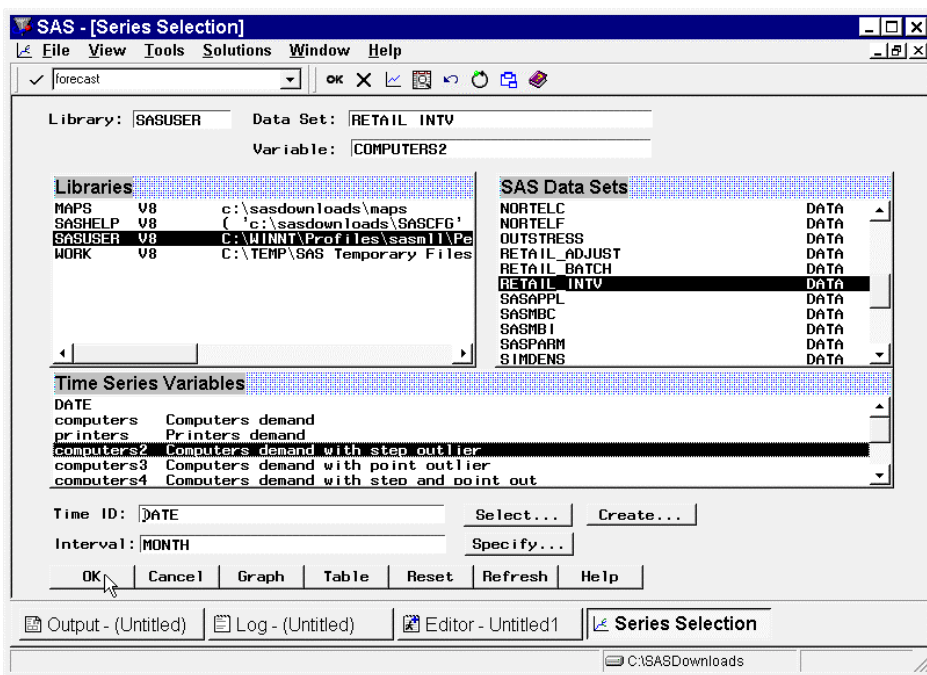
SAS - [Series Selection]

File View Tools Solutions Window Help

forecast

Library: SASUSER Data Set: RETAIL_INTV

Variable: COMPUTERS2

Libraries

| | | |
|---|---|---|
| MAPS | V8 | c:\sasdownloads\maps |
| SASHELP | V8 | ( 'c:\sasdownloads\SASCFG' |
| SASUSER | V8 | C:\WINNT\Profiles\sasml1\Pe |
| WORK | V8 | C:\TEMP\SAS Temporary Files |

SAS Data Sets

| | |
|---|---|
| NORTELC | DATA |
| NORTELF | DATA |
| OUTSTRESS | DATA |
| RETAIL_ADJUST | DATA |
| RETAIL_BATCH | DATA |
| RETAIL_INTV | DATA |
| SASAPPL | DATA |
| SASMBC | DATA |
| SASMBI | DATA |
| SASPARM | DATA |
| SIMDENS | DATA |

Time Series Variables

DATE
computers Computers demand
printers Printers demand
computers2 Computers demand with step outlier
computers3 Computers demand with point outlier
computers4 Computers demand with step and point out

Time ID: DATE Select... Create...

Interval: MONTH Specify...

OK Cancel Graph Table Reset Refresh Help

Output - (Untitled) Log - (Untitled) Editor - Untitled1 Series Selection

C:\SASDownloads